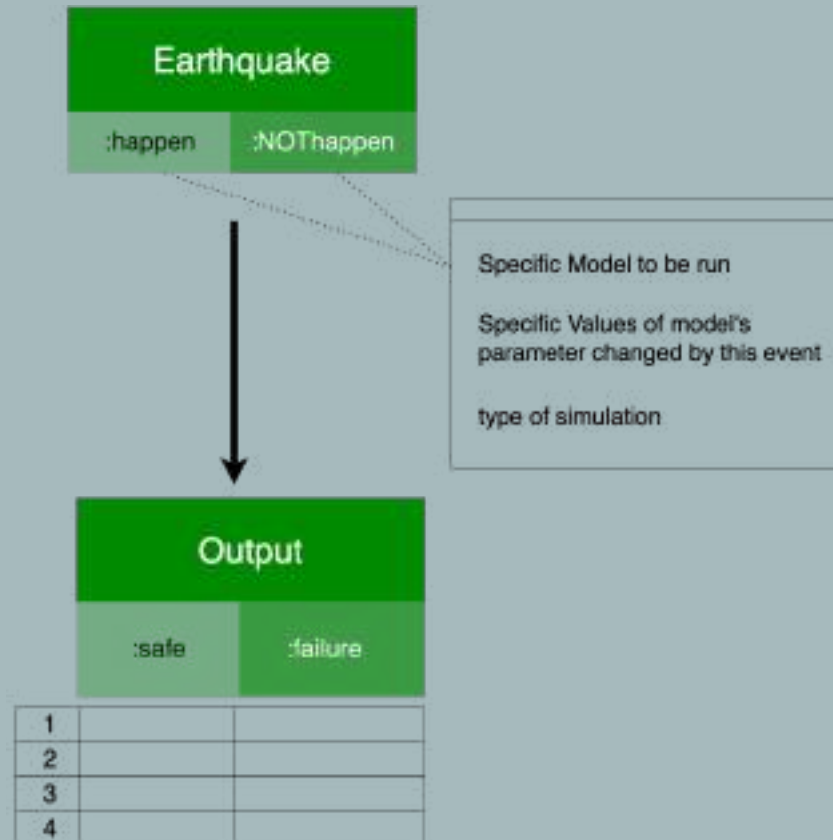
Earthquake

:happen :NOThappen

Specific Model to be run

Specific Values of model's parameter changed by this event

type of simulation

Output

:safe :failure

| 1 | | |
|---|---|---|
| 2 | | |
| 3 | | |
| 4 | | |